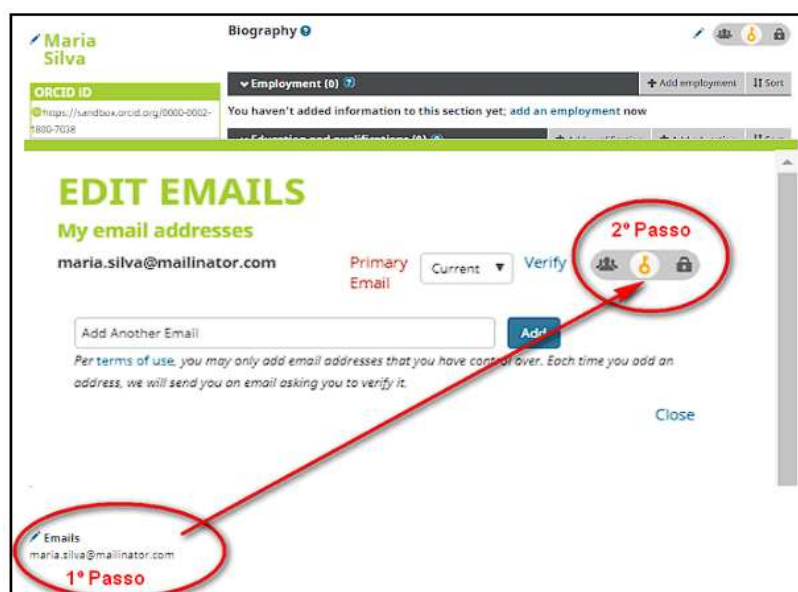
Maria Silva

ORCID ID

https://sandbox.orcid.org/0000-0002-1880-7038

Biography

Employment (0)

Add employment

Sort

You haven't added information to this section yet; add an employment now

Education and qualifications (0)

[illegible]

EDIT EMAILS

My email addresses

2º Passo

maria.silva@mailinator.com

Primary Email

Current

Verify

Add Another Email

Add

Per terms of use, you may only add email addresses that you have control over. Each time you add an address, we will send you an email asking you to verify it.

Close

Emails

maria.silva@mailinator.com

1º Passo